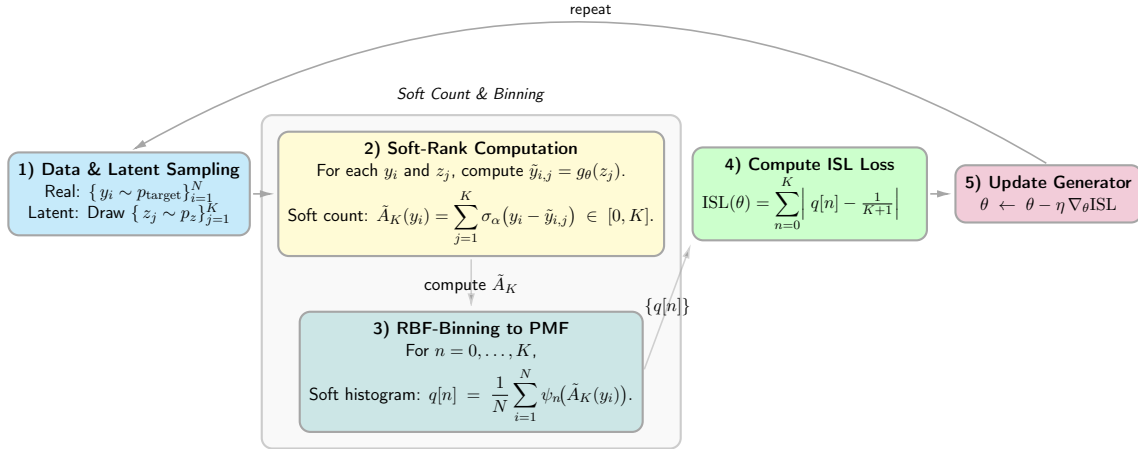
repeat

Soft Count & Binning

1) Data & Latent Sampling
Real: $\{y_i \sim p_{\text{target}}\}_{i=1}^{N}$
Latent: Draw $\{z_j \sim p_z\}_{j=1}^{K}$

2) Soft-Rank Computation
For each $y_i$ and $z_j$, compute $\tilde{y}_{i,j} = g_\theta(z_j)$.
Soft count: $\tilde{A}_K(y_i) = \sum_{j=1}^{K} \sigma_\alpha(y_i - \tilde{y}_{i,j}) \in [0, K]$.

compute $\tilde{A}_K$

3) RBF-Binning to PMF
For $n = 0, \ldots, K$,
Soft histogram: $q[n] = \frac{1}{N} \sum_{i=1}^{N} \psi_n(\tilde{A}_K(y_i))$.

$\{q[n]\}$

4) Compute ISL Loss
$\text{ISL}(\theta) = \sum_{n=0}^{K} \left| q[n] - \frac{1}{K+1} \right|$

5) Update Generator
$\theta \leftarrow \theta - \eta \nabla_\theta \text{ISL}$